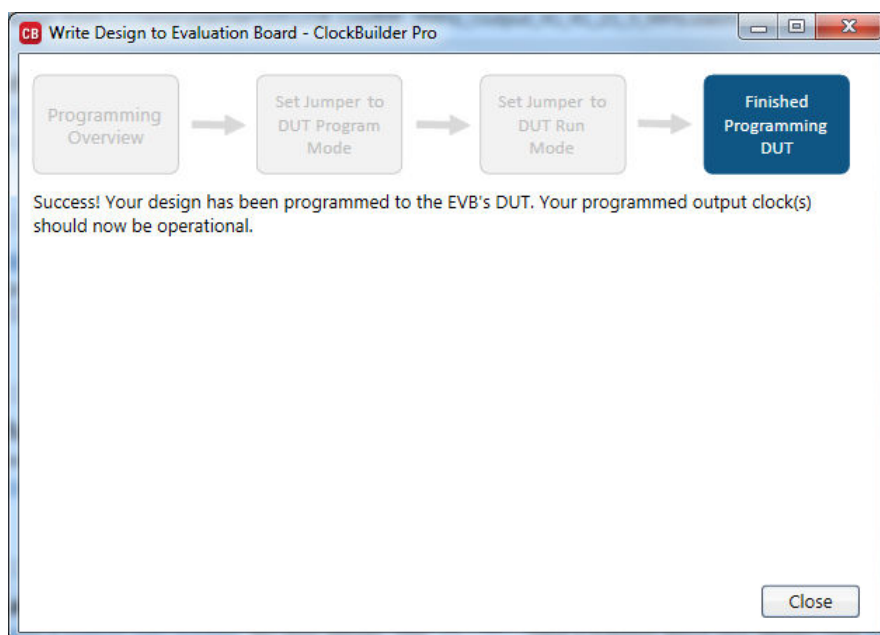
CB Write Design to Evaluation Board - ClockBuilder Pro

Programming Overview

Set Jumper to DUT Program Mode

Set Jumper to DUT Run Mode

Finished Programming DUT

Success! Your design has been programmed to the EVB's DUT. Your programmed output clock(s) should now be operational.

Close